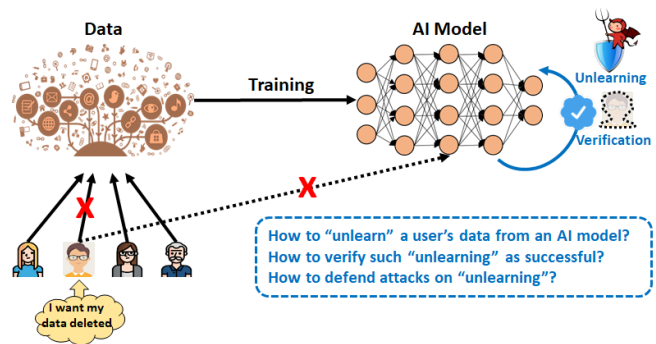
Data

AI Model

Training

Unlearning

Verification

X

X

I want my data deleted

How to "unlearn" a user's data from an AI model?
How to verify such "unlearning" as successful?
How to defend attacks on "unlearning"?